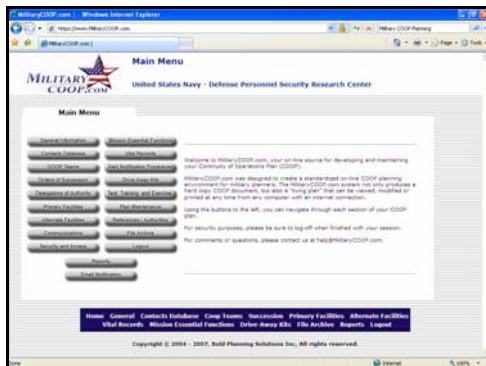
MilitaryCOOP.com | Windows Internet Explorer

https://www.MilitaryCOOP.com

MilitaryCOOP.com

Page

Tools

MILITARY COOP.COM

Main Menu

United States Navy - Defense Personnel Security Research Center

Main Menu

General Information

Mission Essential Functions

Contacts Database

Vital Records

COOP Teams

Alert Notification Procedures

Orders of Succession

Drive-Away Kits

Delegations of Authority

Test, Training, and Exercises

Primary Facilities

Plan Maintenance

Alternate Facilities

References / Authorities

Communications

File Archive

Security and Access

Logout

Reports

Email Notification

Welcome to MilitaryCOOP.com, your on-line source for developing and maintaining your Community of Operations Plan (COOP).

MilitaryCOOP.com was designed to create a standardized on-line COOP planning environment for military planners. The MilitaryCOOP.com system not only produces a hard copy COOP document, but also a "living plan" that can be viewed, modified or printed at any time from any computer with an internet connection.

Using the buttons to the left, you can navigate through each section of your COOP plan.

For security purposes, please be sure to log-off when finished with your session.

For comments or questions, please contact us at help@MilitaryCOOP.com.

Home General Contacts Database Coop Teams Succession Primary Facilities Alternate Facilities Vital Records Mission Essential Functions Drive-Away Kits File Archive Reports Logout

Copyright © 2004 - 2007, Bold Planning Solutions Inc, All rights reserved.

Done

Internet

100%